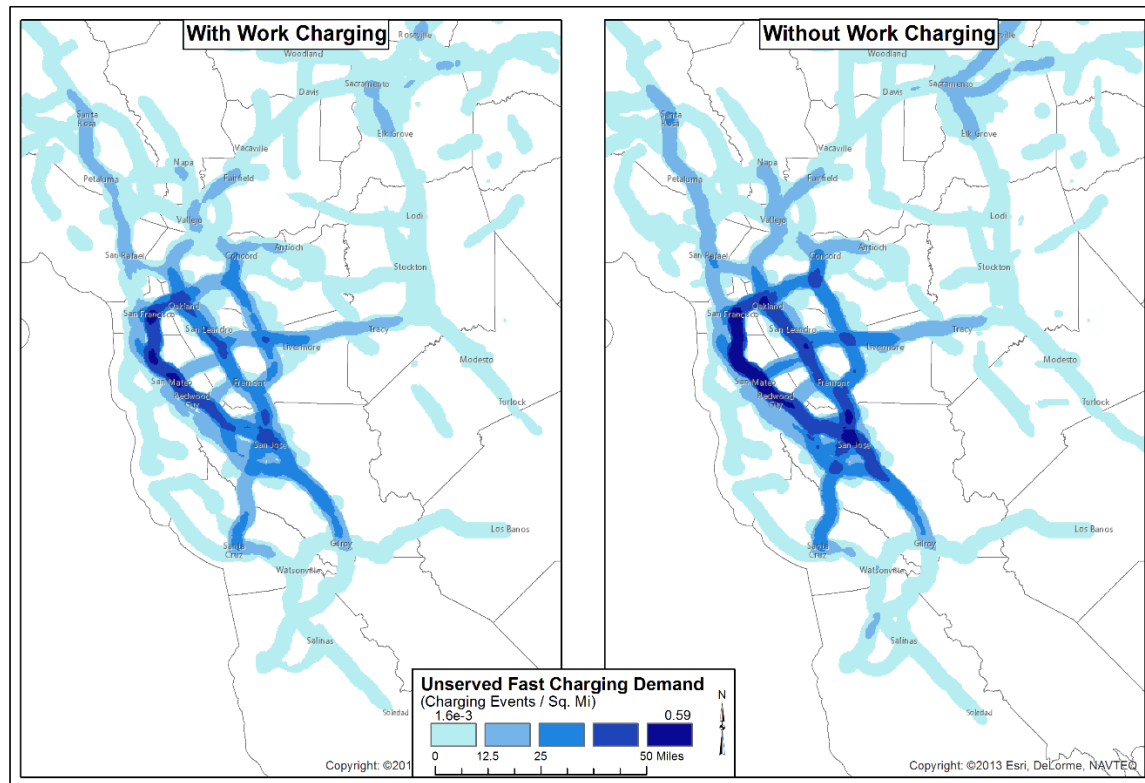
With Work Charging

Woodland Roseville Davis Sacramento Santa Rosa Elk Grove Napa Vacaville Petaluma Fairfield Vallejo Lodi San Rafael Antioch Concord Stockton Oakland San Francisco San Leandro Tracy Livermore Modesto San Mateo Fremont Redwood City Turlock San Jose Los Banos Santa Cruz Gilroy Watsonville Salinas Soledad

Copyright: ©201

Without Work Charging

Woodland Roseville Davis Sacramento Santa Rosa Elk Grove Napa Vacaville Petaluma Fairfield Vallejo Lodi San Rafael Antioch Concord Stockton Oakland San Francisco San Leandro Tracy Livermore Modesto San Mateo Fremont Redwood City Turlock San Jose Los Banos Santa Cruz Gilroy Watsonville Salinas Soledad

Copyright: ©2013 Esri, DeLorme, NAVTEQ

Unserved Fast Charging Demand
(Charging Events / Sq. Mi)
1.6e-3 0.59
0 12.5 25 50 Miles
N